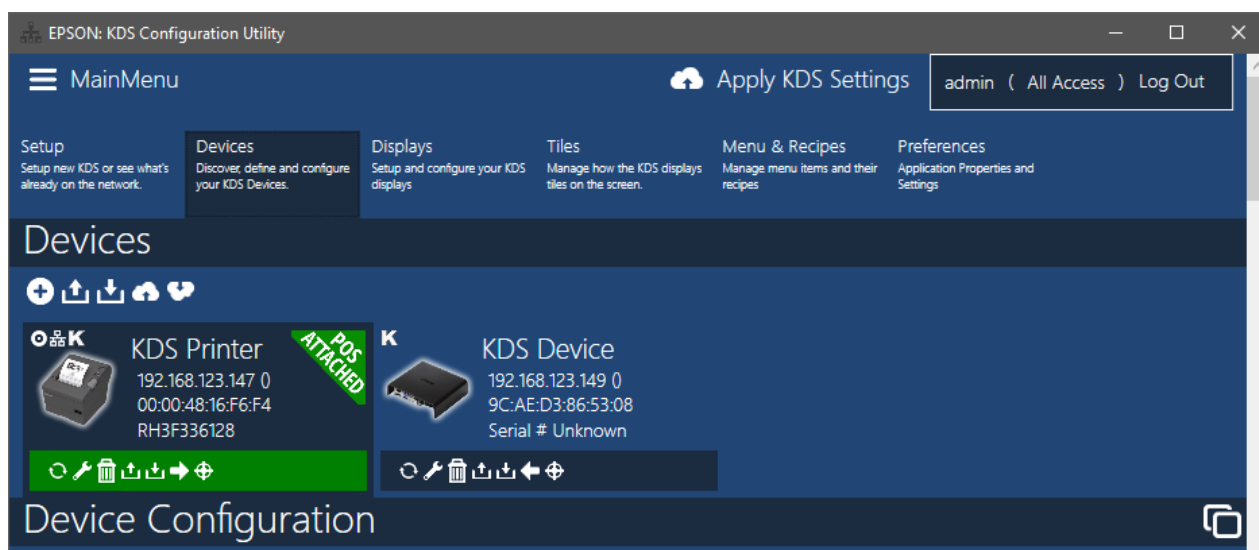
EPSON: KDS Configuration Utility

MainMenu

Apply KDS Settings

admin ( All Access ) Log Out

Setup
Setup new KDS or see what's already on the network.

Devices
Discover, define and configure your KDS Devices.

Displays
Setup and configure your KDS displays

Tiles
Manage how the KDS displays tiles on the screen.

Menu & Recipes
Manage menu items and their recipes

Preferences
Application Properties and Settings

Devices

K

KDS Printer
192.168.123.147 ()
00:00:48:16:F6:F4
RH3F336128

POS ATTACHED

K

KDS Device
192.168.123.149 ()
9C:AE:D3:86:53:08
Serial # Unknown

Device Configuration